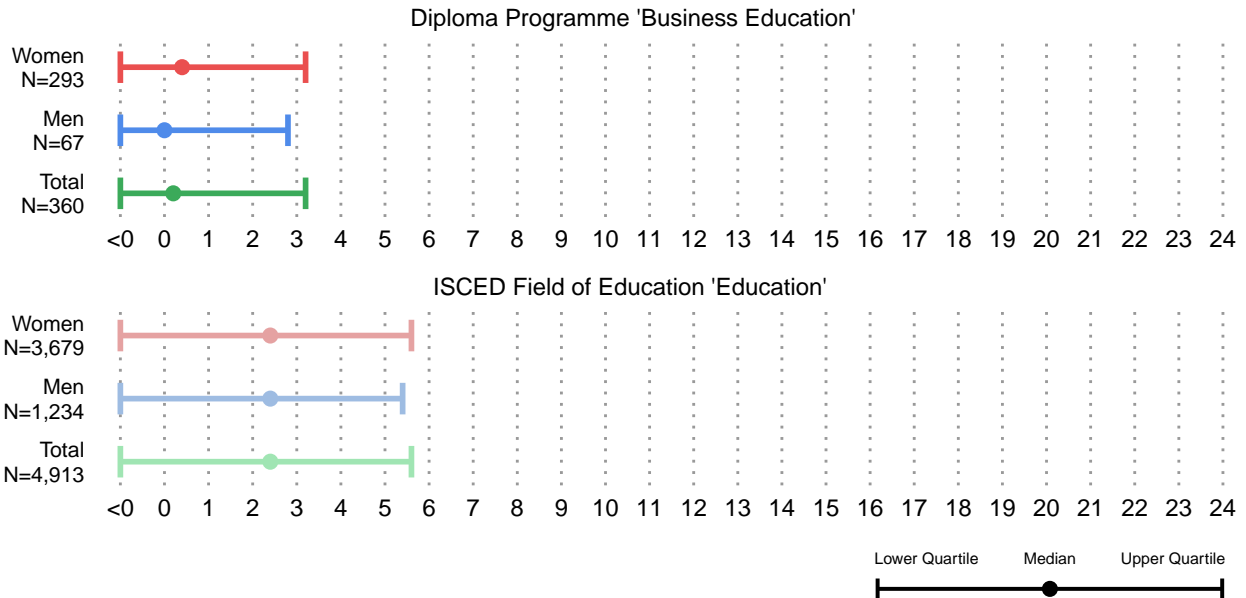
Diploma Programme 'Business Education'

Women
N=293

Men
N=67

Total
N=360

<0 0 1 2 3 4 5 6 7 8 9 10 11 12 13 14 15 16 17 18 19 20 21 22 23 24

ISCED Field of Education 'Education'

Women
N=3,679

Men
N=1,234

Total
N=4,913

<0 0 1 2 3 4 5 6 7 8 9 10 11 12 13 14 15 16 17 18 19 20 21 22 23 24

Lower Quartile Median Upper Quartile